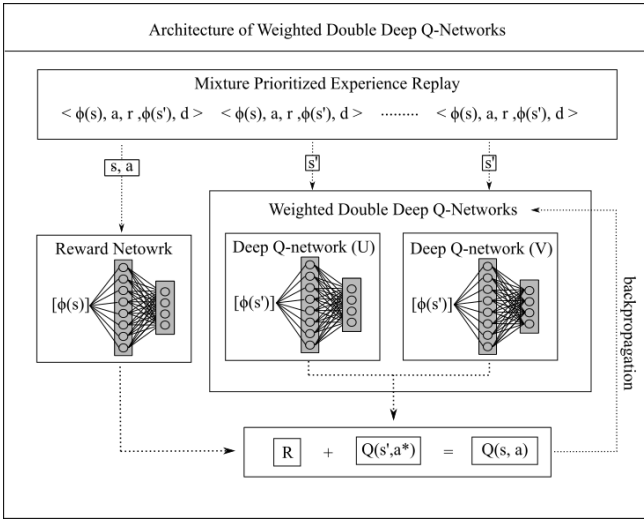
Architecture of Weighted Double Deep Q-Networks

Mixture Prioritized Experience Replay

$< \phi(s), a, r, \phi(s'), d >$ $< \phi(s), a, r, \phi(s'), d >$ ········ $< \phi(s), a, r, \phi(s'), d >$

s, a

s'

s'

Weighted Double Deep Q-Networks

Reward Netowrk

$[\phi(s)]$

Deep Q-network (U)

$[\phi(s')]$

Deep Q-network (V)

$[\phi(s')]$

backpropagation

R + Q(s',a*) = Q(s, a)